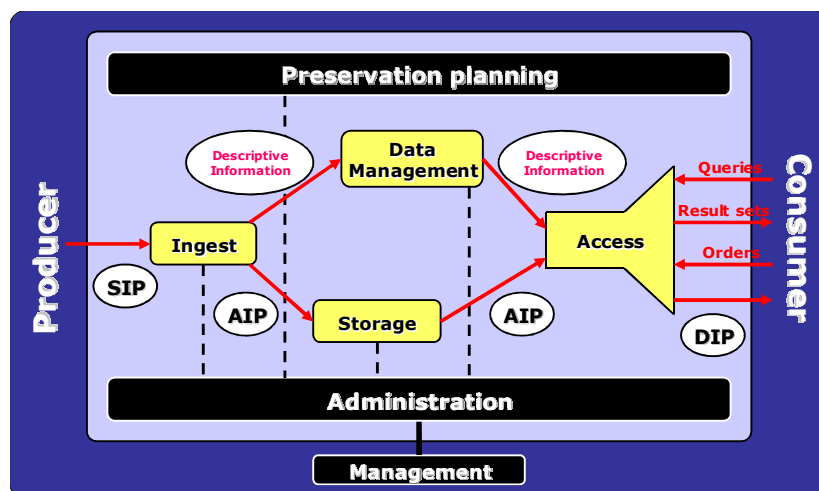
Preservation planning

Producer

Descriptive Information

Data Management

Descriptive Information

Consumer

Queries

Result sets

Orders

Ingest

Access

SIP

AIP

Storage

AIP

DIP

Administration

Management